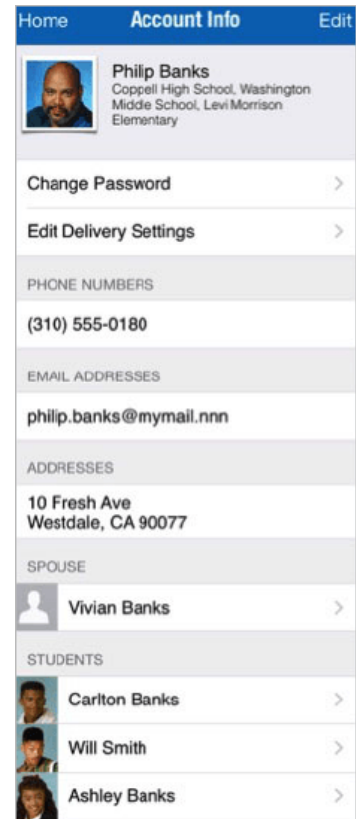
Home Account Info Edit

Philip Banks
Coppell High School, Washington Middle School, Levi Morrison Elementary

Change Password >

Edit Delivery Settings >

PHONE NUMBERS

(310) 555-0180

EMAIL ADDRESSES

philip.banks@mymail.nnn

ADDRESSES

10 Fresh Ave
Westdale, CA 90077

SPOUSE

Vivian Banks >

STUDENTS

Carlton Banks >

Will Smith >

Ashley Banks >